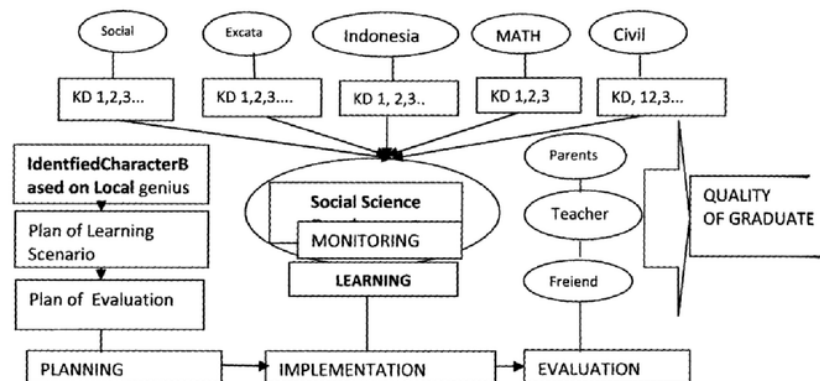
Social

Excata

Indonesia

MATH

Civil

KD 1,2,3...

KD 1,2,3....

KD 1, 2,3..

KD 1,2,3

KD, 12,3...

IdentfiedCharacterBased on Local genius

Plan of Learning Scenario

Plan of Evaluation

Social Science

MONITORING

LEARNING

Parents

Teacher

Freiend

QUALITY OF GRADUATE

PLANNING

IMPLEMENTATION

EVALUATION